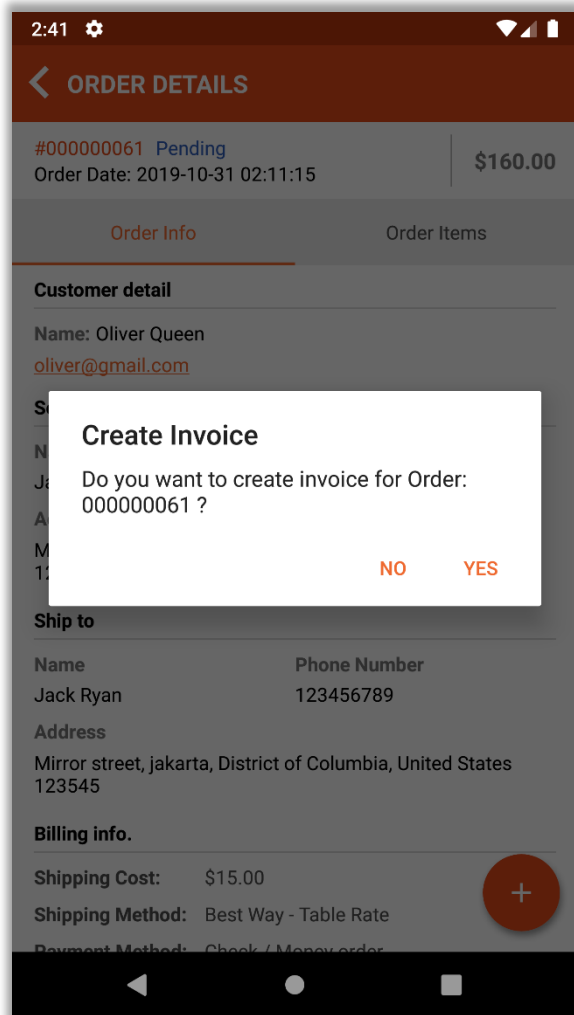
2:41

ORDER DETAILS

#000000061 Pending
Order Date: 2019-10-31 02:11:15

$160.00

Order Info

Order Items

Customer detail

Name: Oliver Queen
oliver@gmail.com

Sc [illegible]

N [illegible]
Ja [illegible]

A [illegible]
M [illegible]
12 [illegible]

Create Invoice

Do you want to create invoice for Order: 000000061 ?

NO

YES

Ship to

Name
Jack Ryan

Phone Number
123456789

Address
Mirror street, jakarta, District of Columbia, United States 123545

Billing info.

Shipping Cost: $15.00

Shipping Method: Best Way - Table Rate

Payment Method: Check / Money order

+